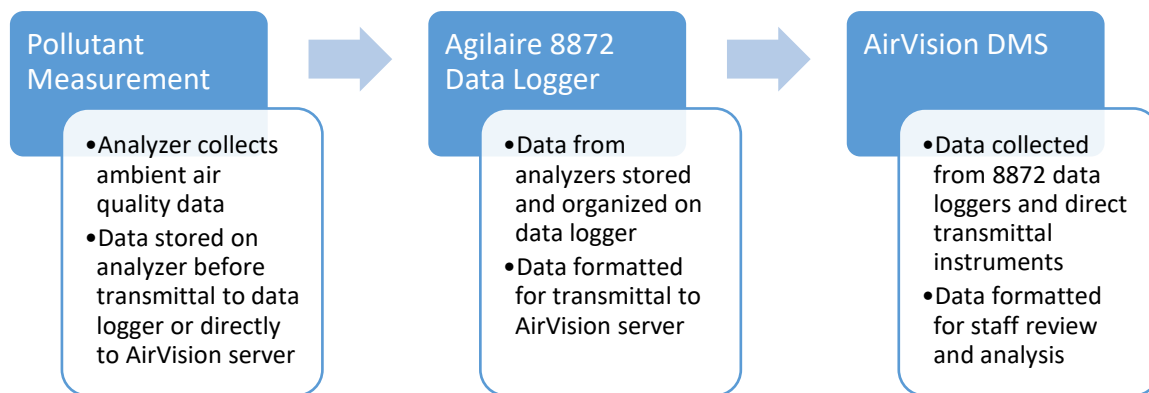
Pollutant Measurement

•Analyzer collects ambient air quality data
•Data stored on analyzer before transmittal to data logger or directly to AirVision server

Agilaire 8872 Data Logger

•Data from analyzers stored and organized on data logger
•Data formatted for transmittal to AirVision server

AirVision DMS

•Data collected from 8872 data loggers and direct transmittal instruments
•Data formatted for staff review and analysis